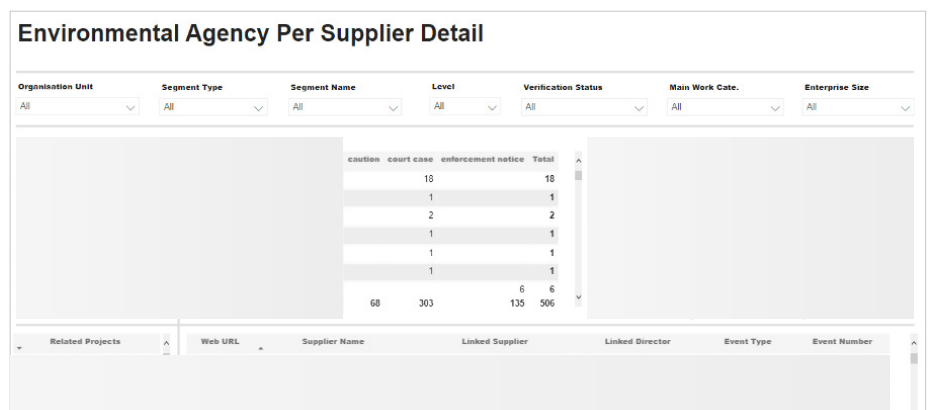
Environmental Agency Per Supplier Detail

| Organisation Unit | Segment Type | Segment Name | Level | Verification Status | Main Work Cate. | Enterprise Size |
|---|---|---|---|---|---|---|
| All | All | All | All | All | All | All |

| caution | court case | enforcement notice | Total |
|---|---|---|---|
| | 18 | | 18 |
| | 1 | | 1 |
| | 2 | | 2 |
| | 1 | | 1 |
| | 1 | | 1 |
| | 1 | | 1 |
| | | 6 | 6 |
| 68 | 303 | 135 | 506 |

Related Projects

| Web URL | Supplier Name | Linked Supplier | Linked Director | Event Type | Event Number |
|---|---|---|---|---|---|